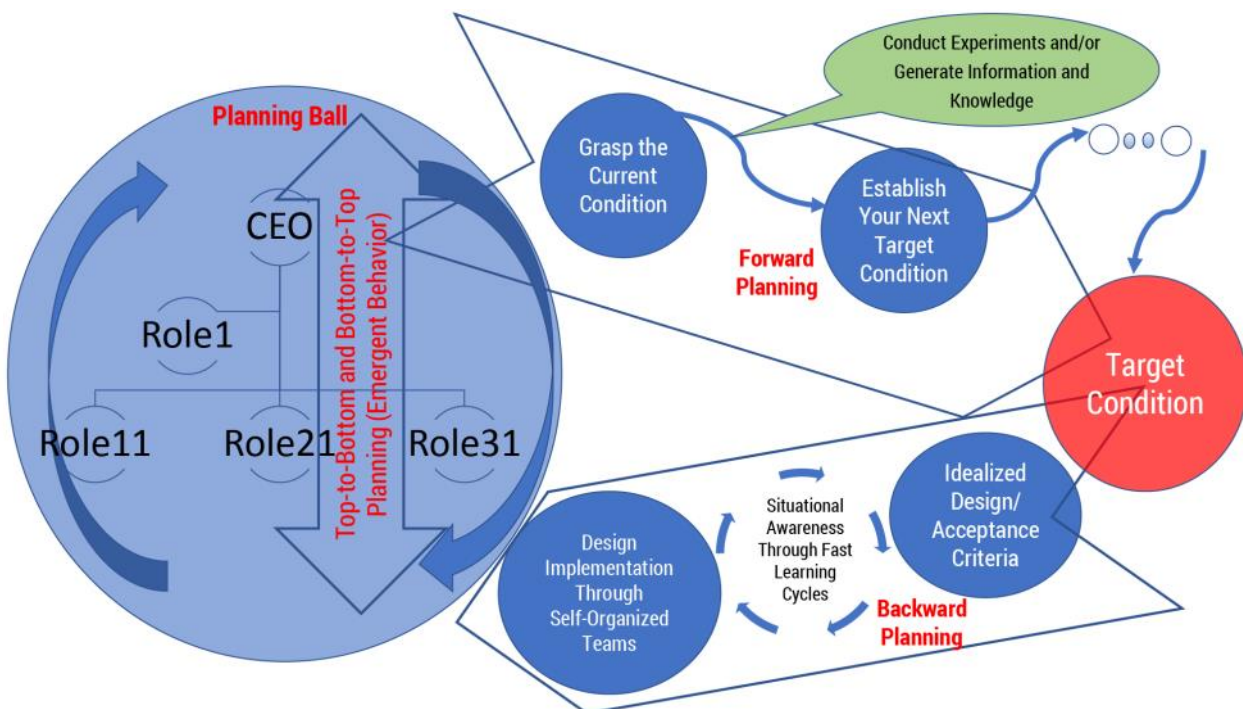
Planning Ball

CEO

Role1

Role11

Role21

Role31

Top-to-Bottom and Bottom-to-Top Planning (Emergent Behavior)

Conduct Experiments and/or Generate Information and Knowledge

Grasp the Current Condition

Establish Your Next Target Condition

Forward Planning

Target Condition

Idealized Design/ Acceptance Criteria

Situational Awareness Through Fast Learning Cycles

Design Implementation Through Self-Organized Teams

Backward Planning